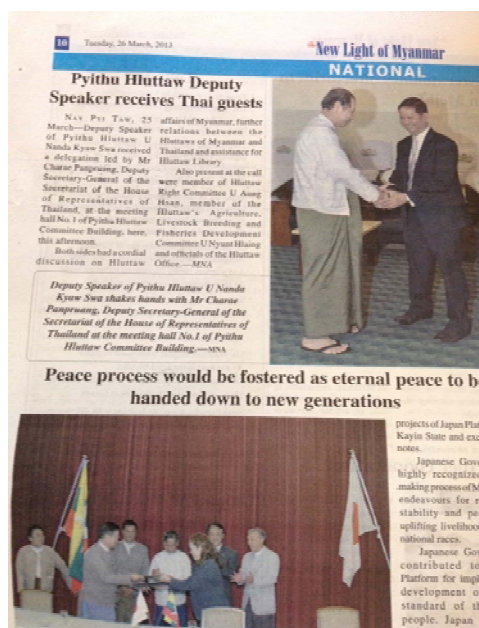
10 Tuesday, 26 March, 2013

The New Light of Myanmar

NATIONAL

Pyithu Hluttaw Deputy Speaker receives Thai guests

NAY PYI TAW, 25 March—Deputy Speaker of Pyithu Hluttaw U Nanda Kyaw Swa received a delegation led by Mr Charae Panpruang, Deputy Secretary-General of the Secretariat of the House of Representatives of Thailand, at the meeting hall No. 1 of Pyithu Hluttaw Committee Building, here, this afternoon.

Both sides had a cordial discussion on Hluttaw affairs of Myanmar, further relations between the Hluttaws of Myanmar and Thailand and assistance for Hluttaw Library.

Also present at the call were member of Hluttaw Right Committee U Aung Hsan, member of the Hluttaw's Agriculture, Livestock Breeding and Fisheries Development Committee U Nyunt Hlaing and officials of the Hluttaw Office.—MNA

Deputy Speaker of Pyithu Hluttaw U Nanda Kyaw Swa shakes hands with Mr Charae Panpruang, Deputy Secretary-General of the Secretariat of the House of Representatives of Thailand at the meeting hall No.1 of Pyithu Hluttaw Committee Building.—MNA

Peace process would be fostered as eternal peace to b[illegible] handed down to new generations

projects of Japan Pla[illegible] Kayin State and exc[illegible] notes.

Japanese Gov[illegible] highly recognize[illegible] making process of M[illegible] endeavours for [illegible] stability and pe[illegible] uplifting livelihoo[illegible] national races.

Japanese Gov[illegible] contributed to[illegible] Platform for impl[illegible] development o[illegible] standard of th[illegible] people. Japan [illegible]